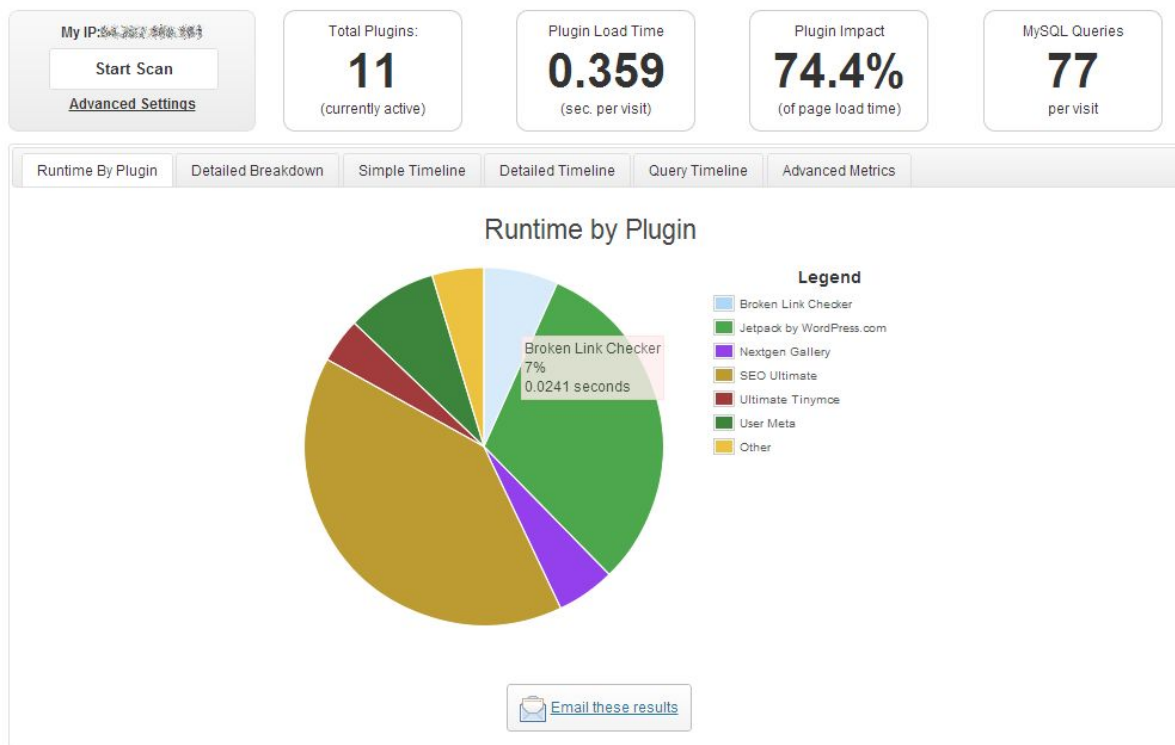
My IP: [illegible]
Start Scan
Advanced Settings

Total Plugins:
11
(currently active)

Plugin Load Time
0.359
(sec. per visit)

Plugin Impact
74.4%
(of page load time)

MySQL Queries
77
per visit

Runtime By Plugin | Detailed Breakdown | Simple Timeline | Detailed Timeline | Query Timeline | Advanced Metrics

Runtime by Plugin

Broken Link Checker
7%
0.0241 seconds

Legend
Broken Link Checker
Jetpack by WordPress.com
Nextgen Gallery
SEO Ultimate
Ultimate Tinymce
User Meta
Other

Email these results